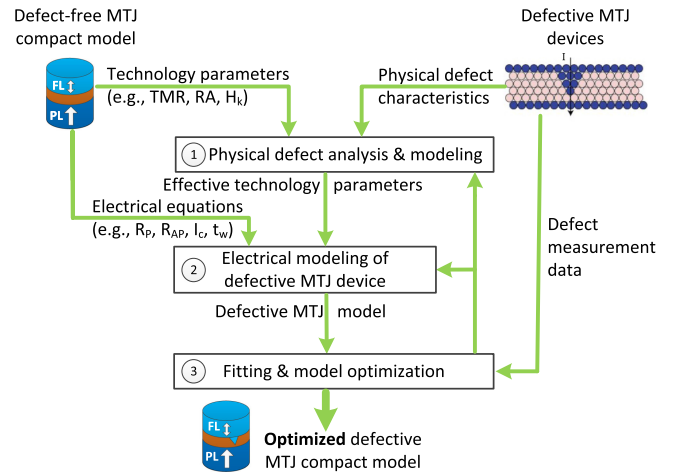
Defect-free MTJ compact model

Defective MTJ devices

FL

PL

Technology parameters (e.g., TMR, RA, $H_k$)

Physical defect characteristics

I

1 Physical defect analysis & modeling

Effective technology parameters

Electrical equations (e.g., $R_P$, $R_{AP}$, $I_c$, $t_w$)

Defect measurement data

2 Electrical modeling of defective MTJ device

Defective MTJ model

3 Fitting & model optimization

FL

PL

**Optimized** defective MTJ compact model